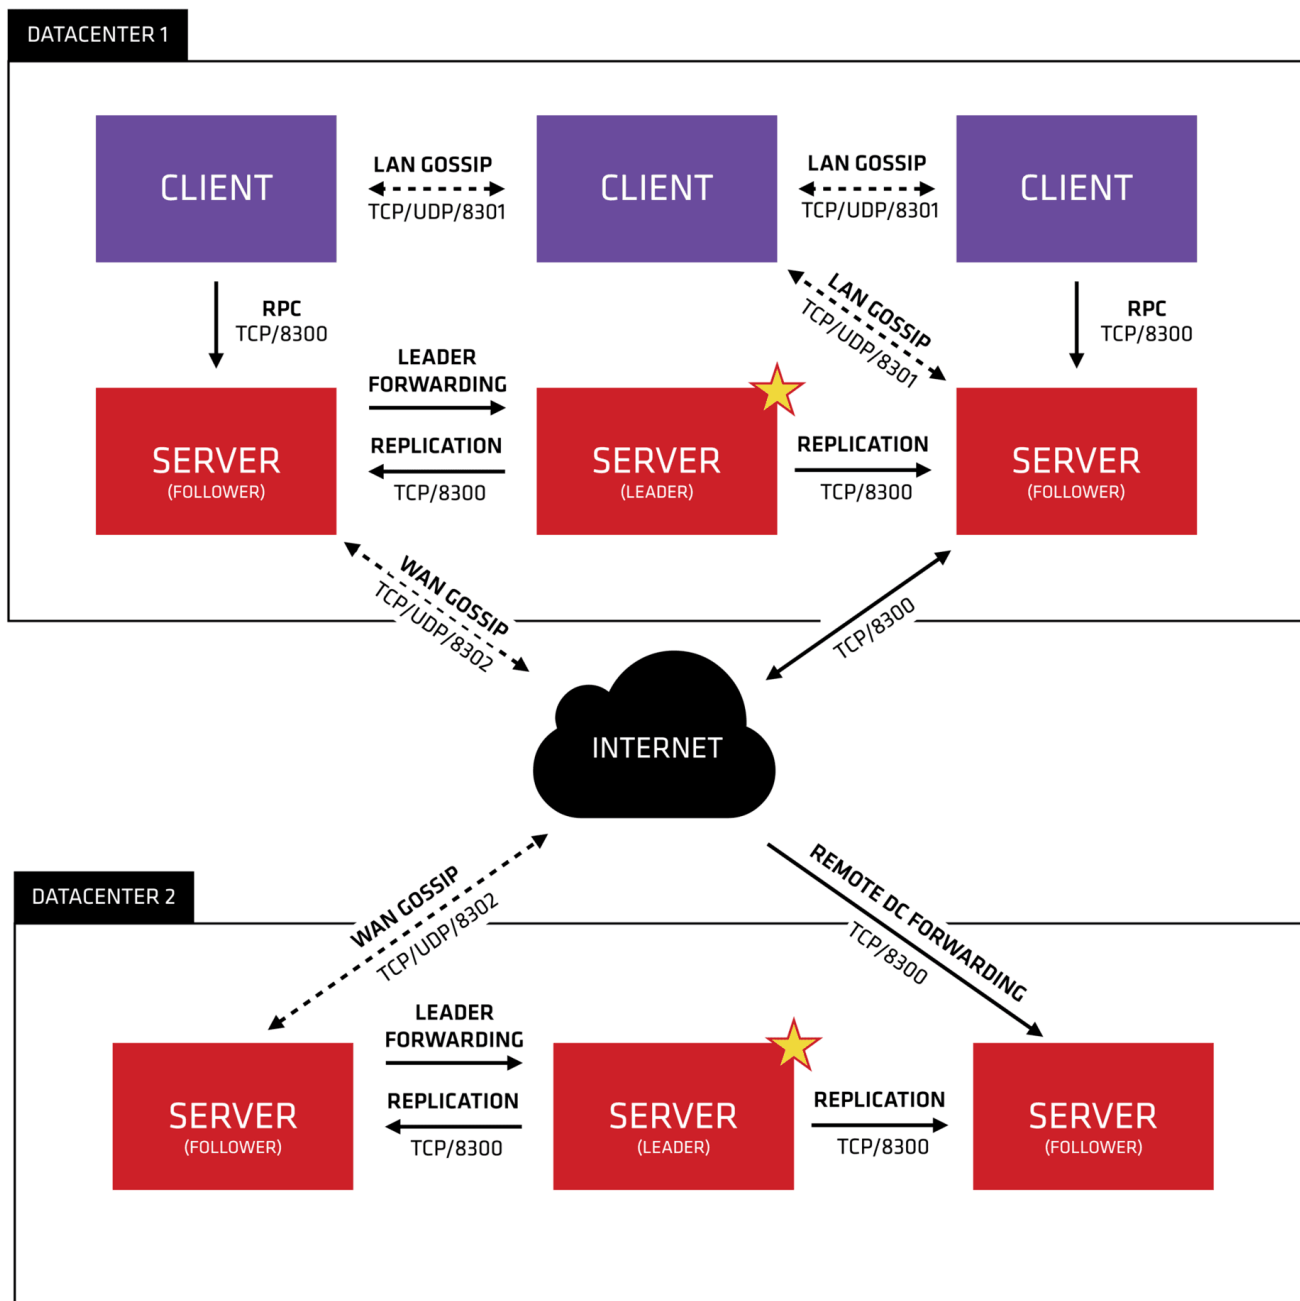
DATACENTER 1

CLIENT

LAN GOSSIP
TCP/UDP/8301

CLIENT

LAN GOSSIP
TCP/UDP/8301

CLIENT

RPC
TCP/8300

LAN GOSSIP
TCP/UDP/8301

RPC
TCP/8300

LEADER
FORWARDING

REPLICATION
TCP/8300

REPLICATION
TCP/8300

SERVER
(FOLLOWER)

SERVER
(LEADER)

SERVER
(FOLLOWER)

WAN GOSSIP
TCP/UDP/8302

TCP/8300

INTERNET

DATACENTER 2

WAN GOSSIP
TCP/UDP/8302

REMOTE DC FORWARDING
TCP/8300

LEADER
FORWARDING

REPLICATION
TCP/8300

REPLICATION
TCP/8300

SERVER
(FOLLOWER)

SERVER
(LEADER)

SERVER
(FOLLOWER)